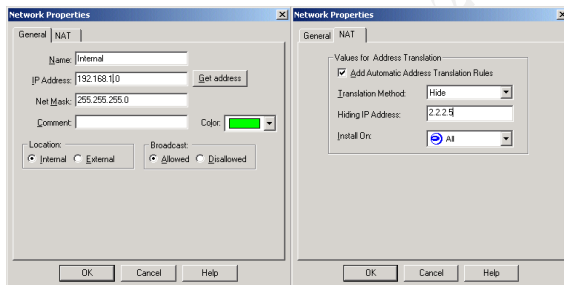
Network Properties

General | NAT

Name: Internal

IP Address: 192.168.1.0 Get address

Net Mask: 255.255.255.0

Comment: Color:

Location:
Internal External

Broadcast:
Allowed Disallowed

OK Cancel Help

Network Properties

General NAT

Values for Address Translation

Add Automatic Address Translation Rules

Translation Method: Hide

Hiding IP Address: 2.2.2.5

Install On: All

OK Cancel Help